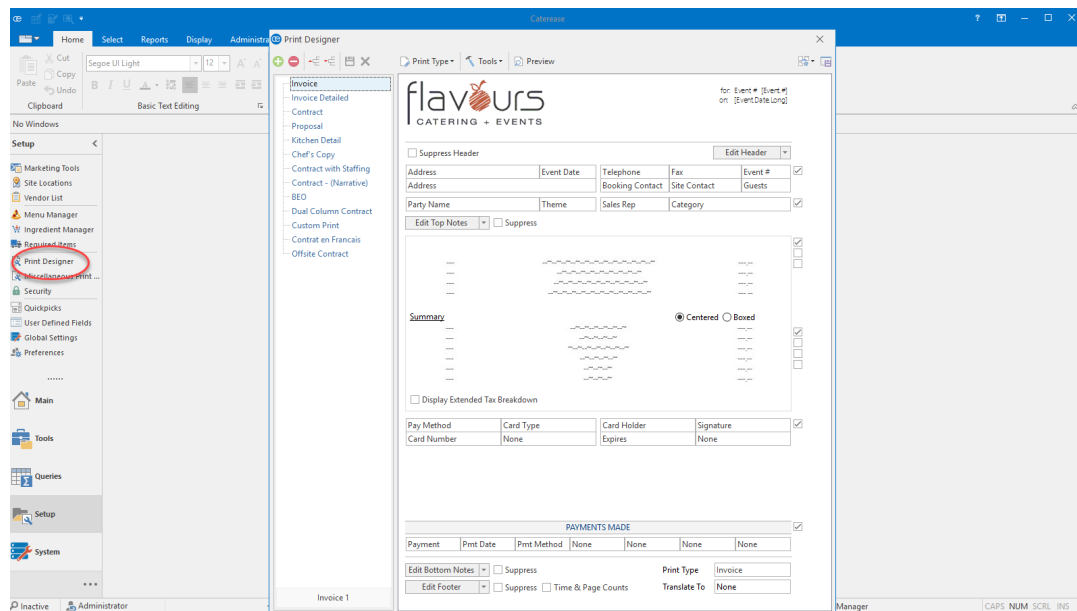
Caterease

Home Select Reports Display Administra

Cut
Copy
Paste
Undo
Segoe UI Light
12
Clipboard
Basic Text Editing

No Windows

Setup

Marketing Tools
Site Locations
Vendor List
Menu Manager
Ingredient Manager
Required Items
Print Designer
Miscellaneous Print ...
Security
Quickpicks
User Defined Fields
Global Settings
Preferences

......

Main
Tools
Queries
Setup
System

...

Inactive
Administrator

Print Designer

Invoice
Invoice Detailed
Contract
Proposal
Kitchen Detail
Chef's Copy
Contract with Staffing
Contract - (Narrative)
BEO
Dual Column Contract
Custom Print
Contrat en Francais
Offsite Contract

Invoice 1

Print Type
Tools
Preview

flavours
CATERING + EVENTS

for: Event # [Event.#]
on: [Event.Date.Long]

Suppress Header
Edit Header

| Address | Event Date | Telephone | Fax | Event # |
|---|---|---|---|---|
| Address | | Booking Contact | Site Contact | Guests |

| Party Name | Theme | Sales Rep | Category |
|---|---|---|---|

Edit Top Notes
Suppress

Summary
Centered
Boxed

Display Extended Tax Breakdown

| Pay Method | Card Type | Card Holder | Signature |
|---|---|---|---|
| Card Number | None | Expires | None |

PAYMENTS MADE

| Payment | Pmt Date | Pmt Method | None | None | None | None |
|---|---|---|---|---|---|---|

Edit Bottom Notes
Suppress
Print Type
Invoice
Edit Footer
Suppress
Time & Page Counts
Translate To
None

Manager

CAPS NUM SCRL INS